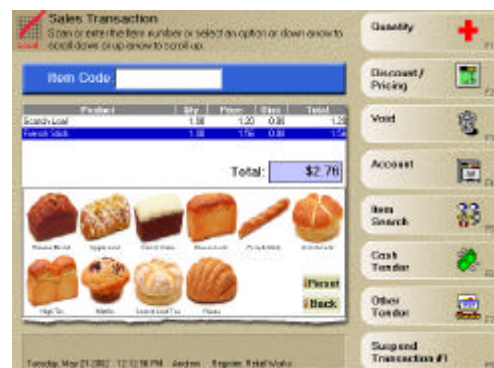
Sales Transaction
Scan or enter the item number or select an option or down arrow to scroll down or up arrow to scroll up.

Item Code

| Product | Qty | Price | Disc | Total |
|---|---|---|---|---|
| Scandy Loaf | 1.00 | 1.20 | 0.00 | 1.20 |
| French Stick | 1.00 | 1.56 | 0.00 | 1.56 |

Total: $2.76

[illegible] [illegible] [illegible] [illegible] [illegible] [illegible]
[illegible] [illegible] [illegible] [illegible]

Reset
Back

Tuesday, May 21 2002 12:12:16 PM Andrew Register: Retail/Sales

Quantity
Discount / Pricing
Void
Account
Item Search
Cash Tender
Other Tender
Suspend Transaction #1